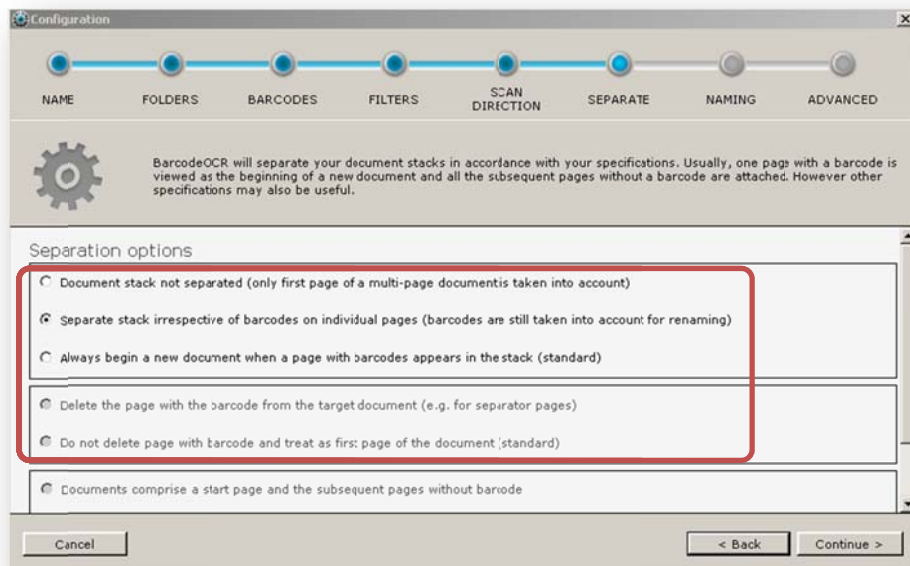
Configuration

NAME
FOLDERS
BARCODES
FILTERS
SCAN DIRECTION
SEPARATE
NAMING
ADVANCED

BarcodeOCR will separate your document stacks in accordance with your specifications. Usually, one page with a barcode is viewed as the beginning of a new document and all the subsequent pages without a barcode are attached. However other specifications may also be useful.

Separation options

Document stack not separated (only first page of a multi-page documentis taken into account)

Separate stack irrespective of barcodes on individual pages (barcodes are still taken into account for renaming)

Always begin a new document when a page with barcodes appears in the stack (standard)

Delete the page with the barcode from the target document (e.g. for separator pages)

Do not delete page with barcode and treat as first page of the document (standard)

Documents comprise a start page and the subsequent pages without barcode

Cancel
< Back
Continue >